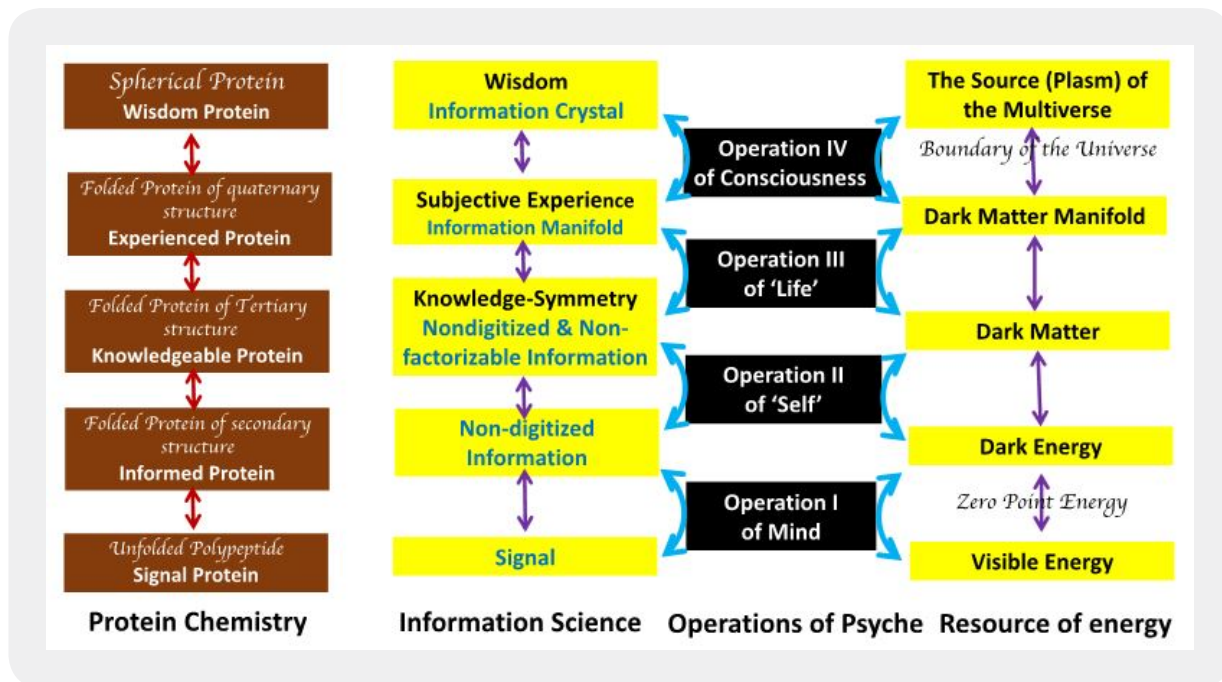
Spherical Protein
Wisdom Protein

Folded Protein of quaternary structure
Experienced Protein

Folded Protein of Tertiary structure
Knowledgeable Protein

Folded Protein of secondary structure
Informed Protein

Unfolded Polypeptide
Signal Protein

Protein Chemistry

Wisdom
Information Crystal

Subjective Experience
Information Manifold

Knowledge-Symmetry
Nondigitized & Non-factorizable Information

Non-digitized Information

Signal

Information Science

Operation IV of Consciousness

Operation III of 'Life'

Operation II of 'Self'

Operation I of Mind

Operations of Psyche

The Source (Plasm) of the Multiverse

Boundary of the Universe

Dark Matter Manifold

Dark Matter

Dark Energy

Zero Point Energy

Visible Energy

Resource of energy